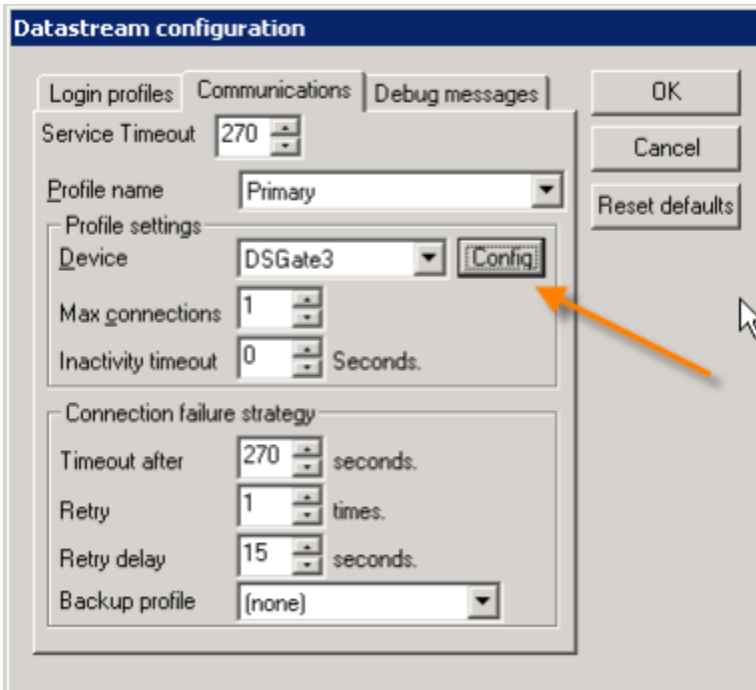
Datastream configuration

Login profiles
Communications
Debug messages

OK
Cancel
Reset defaults

Service Timeout 270

Profile name Primary

Profile settings
Device DSGate3 Config
Max connections 1
Inactivity timeout 0 Seconds.

Connection failure strategy
Timeout after 270 seconds.
Retry 1 times.
Retry delay 15 seconds.
Backup profile (none)